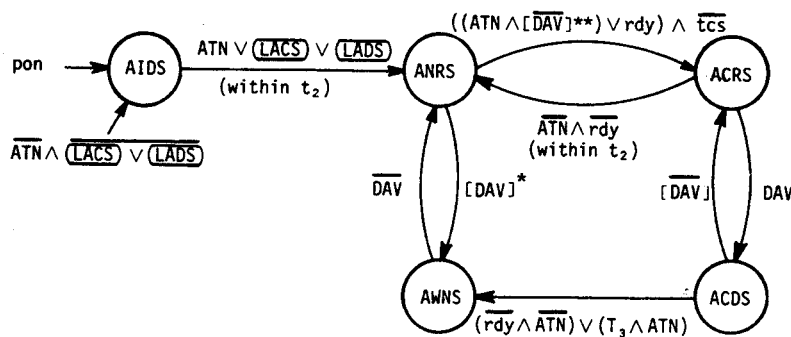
pon

AIDS

$\overline{ATN} \wedge \overline{(\overline{LACS}) \vee (\overline{LADS})}$

ATN $\vee$ (LACS) $\vee$ (LADS)

(within $t_2$)

ANRS

$((ATN \wedge [\overline{DAV}]^{**}) \vee rdy) \wedge \overline{tcs}$

ACRS

$\overline{ATN} \wedge \overline{rdy}$

(within $t_2$)

$\overline{DAV}$

$[DAV]^*$

$[\overline{DAV}]$

DAV

AWNS

ACDS

$(\overline{rdy} \wedge \overline{ATN}) \vee (T_3 \wedge ATN)$